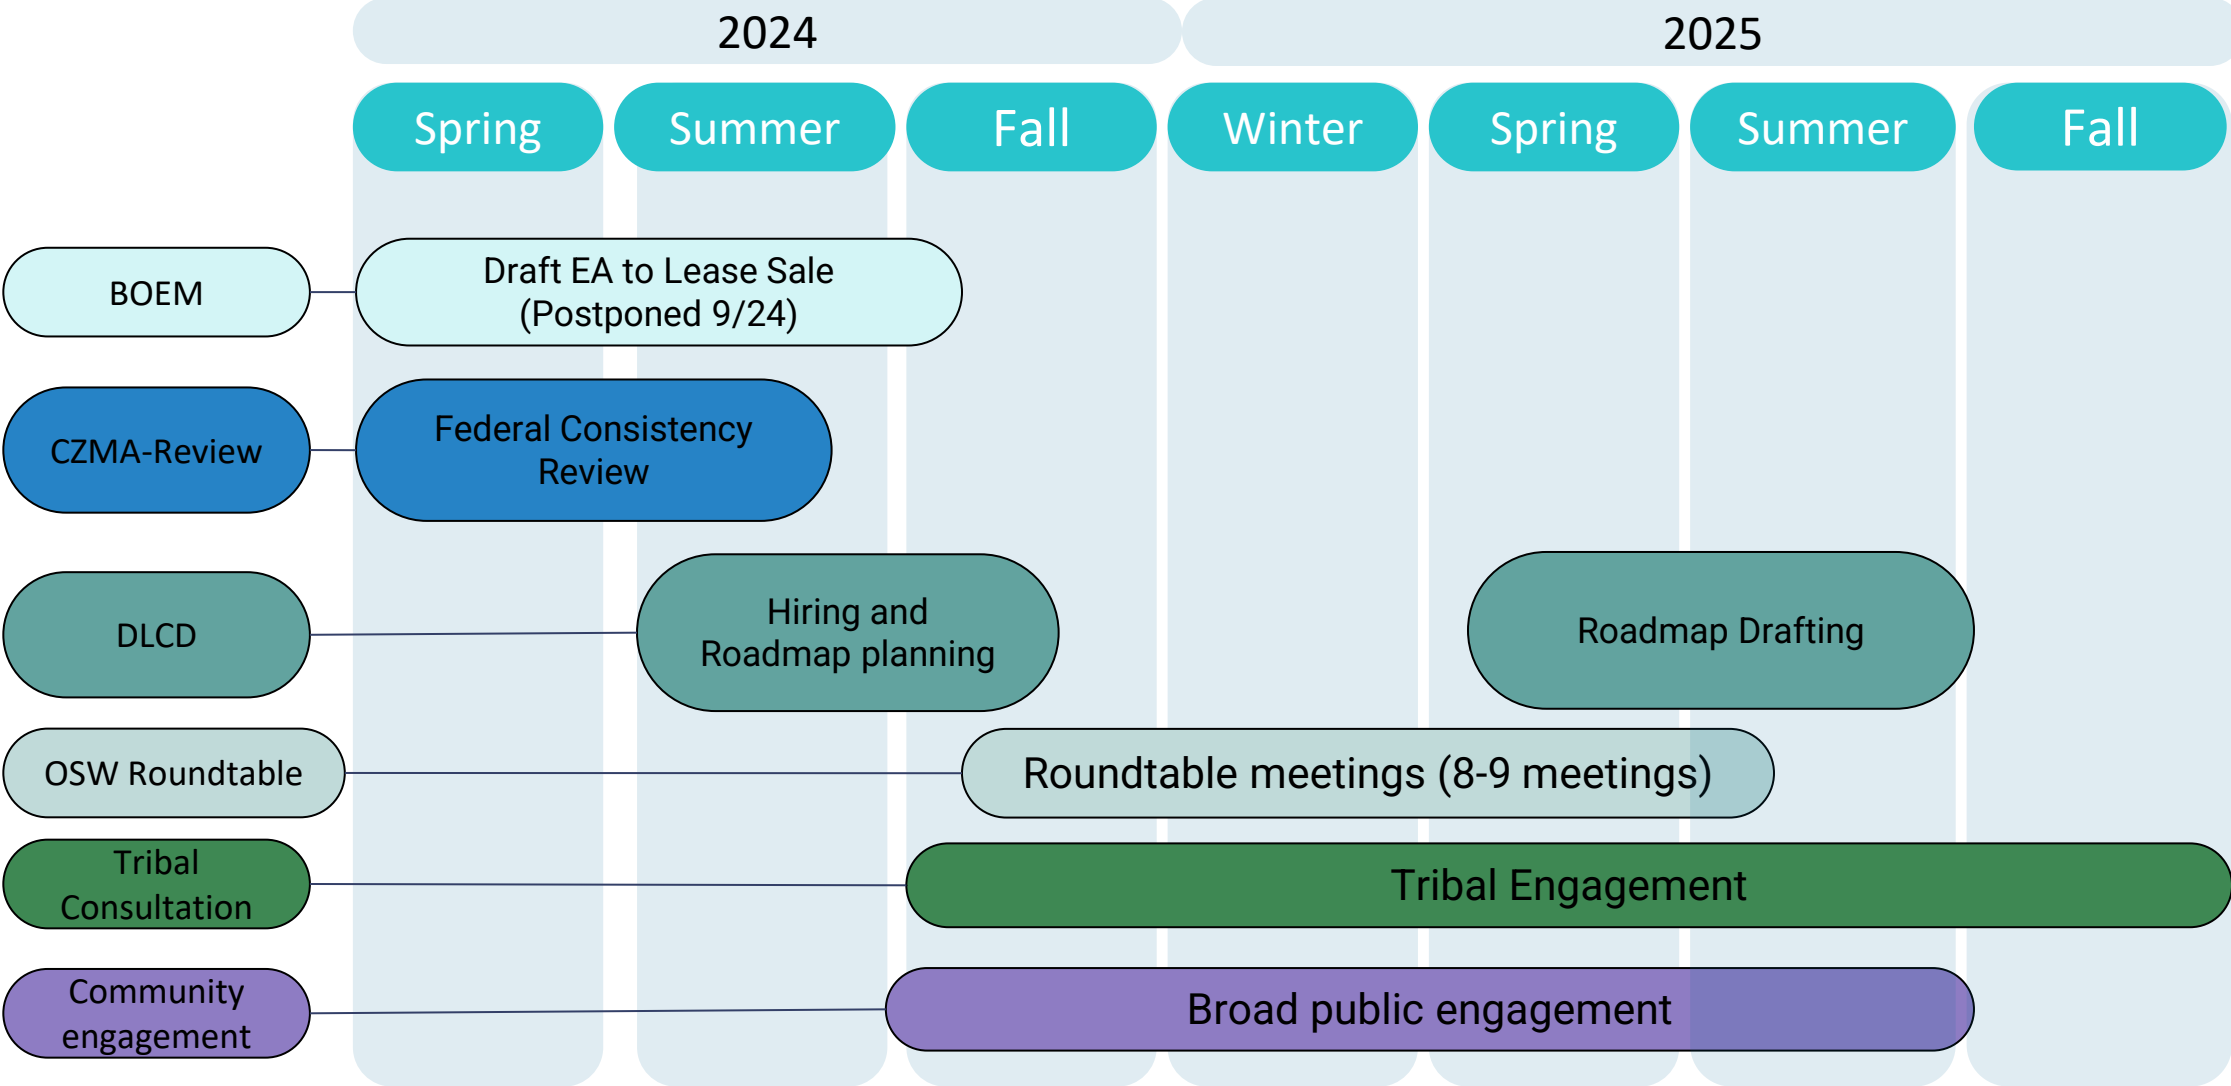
2024

2025

Spring

Summer

Fall

Winter

Spring

Summer

Fall

BOEM

Draft EA to Lease Sale (Postponed 9/24)

CZMA-Review

Federal Consistency Review

DLCD

Hiring and Roadmap planning

Roadmap Drafting

OSW Roundtable

Roundtable meetings (8-9 meetings)

Tribal Consultation

Tribal Engagement

Community engagement

Broad public engagement